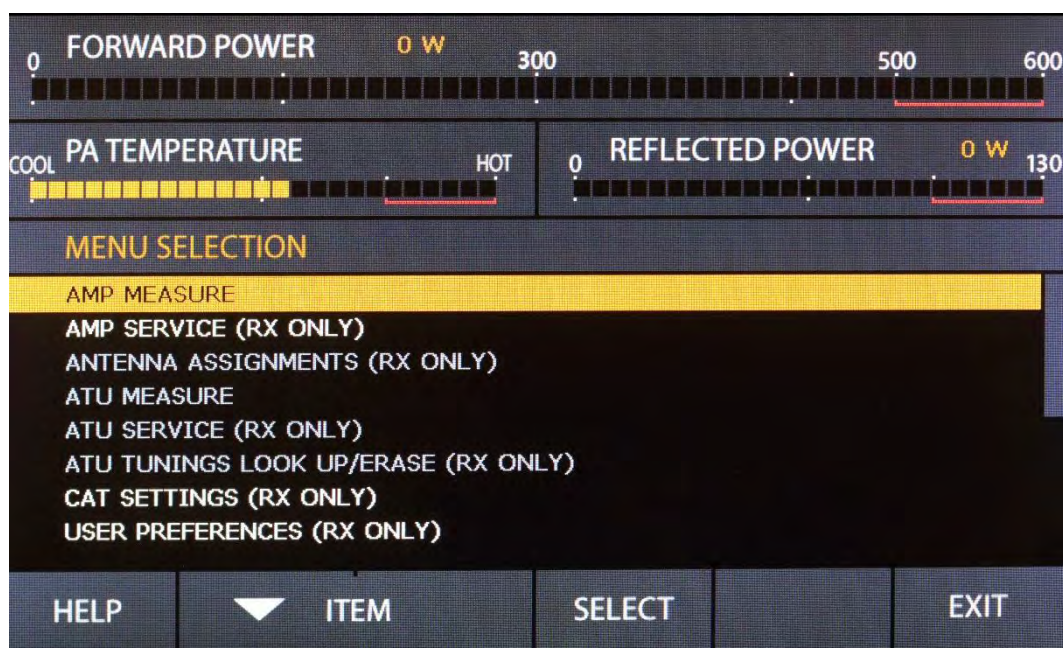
0 FORWARD POWER 0 W 300 500 600

COOL PA TEMPERATURE HOT

0 REFLECTED POWER 0 W 130

MENU SELECTION

AMP MEASURE
AMP SERVICE (RX ONLY)
ANTENNA ASSIGNMENTS (RX ONLY)
ATU MEASURE
ATU SERVICE (RX ONLY)
ATU TUNINGS LOOK UP/ERASE (RX ONLY)
CAT SETTINGS (RX ONLY)
USER PREFERENCES (RX ONLY)

HELP ITEM SELECT EXIT